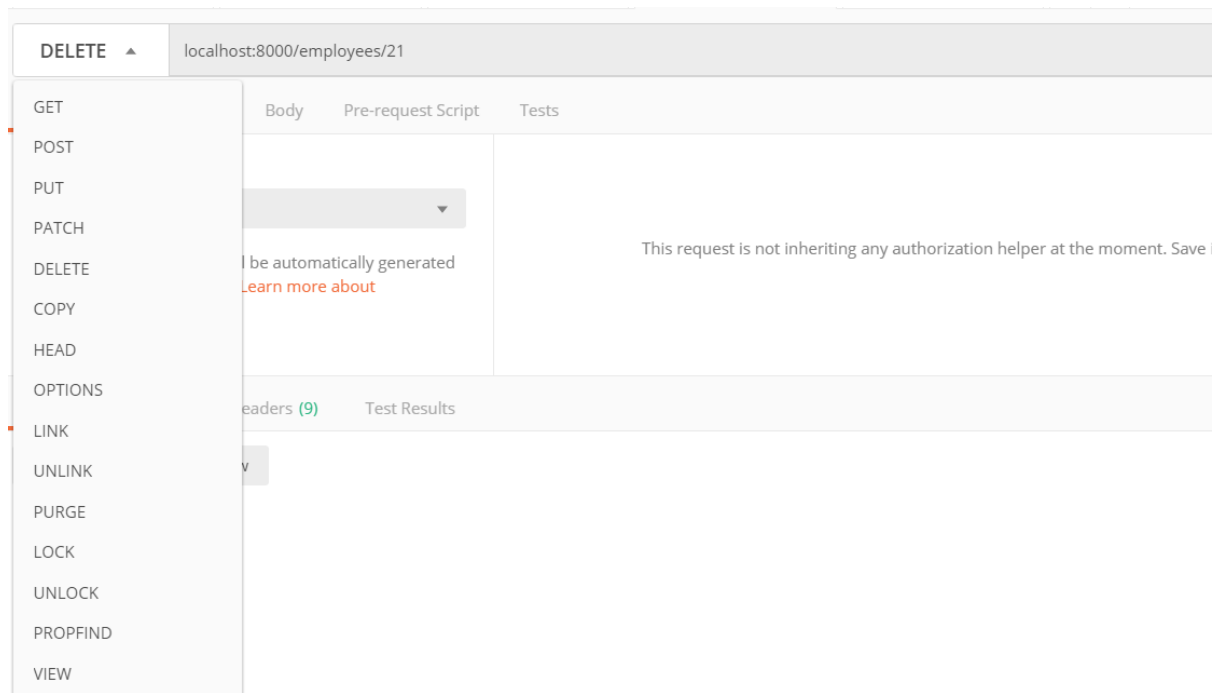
DELETE

localhost:8000/employees/21

GET
POST
PUT
PATCH
DELETE
COPY
HEAD
OPTIONS
LINK
UNLINK
PURGE
LOCK
UNLOCK
PROPFIND
VIEW

Body Pre-request Script Tests

l be automatically generated
Learn more about

This request is not inheriting any authorization helper at the moment. Save

eaders (9) Test Results

v